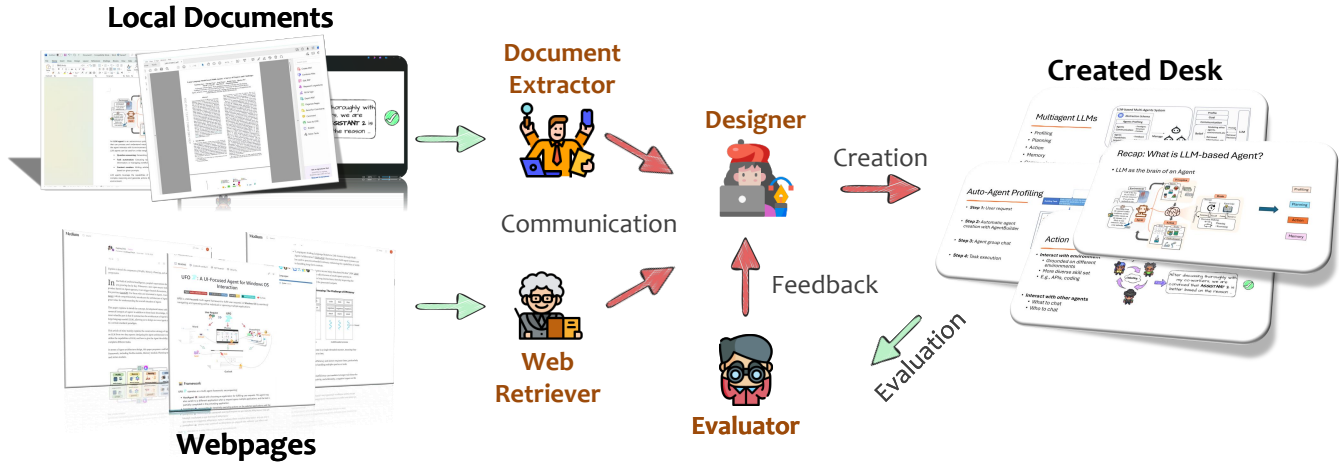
Local Documents

Document Extractor

Designer

Created Desk

Creation

Communication

Feedback

Web Retriever

Evaluator

Evaluation

Webpages

Multiagent LLMs
• Profiling
• Planning
• Action
• Memory

Recap: What is LLM-based Agent?
• LLM as the brain of an Agent

Profiling
Planning
Action
Memory

Auto-Agent Profiling
• Step 1: User request
• Step 2: Automate agent creation with AgentBuilder
• Step 3: Agent group chat
• Step 4: Task execution

Action
• Interact with environment
• Grounded on different environments
• More diverse skill set
• E.g., APIs, coding
• Interact with other agents
• What to chat
• Who to chat

UFO A UI-Focused Agent for Windows OS Interaction

Framework